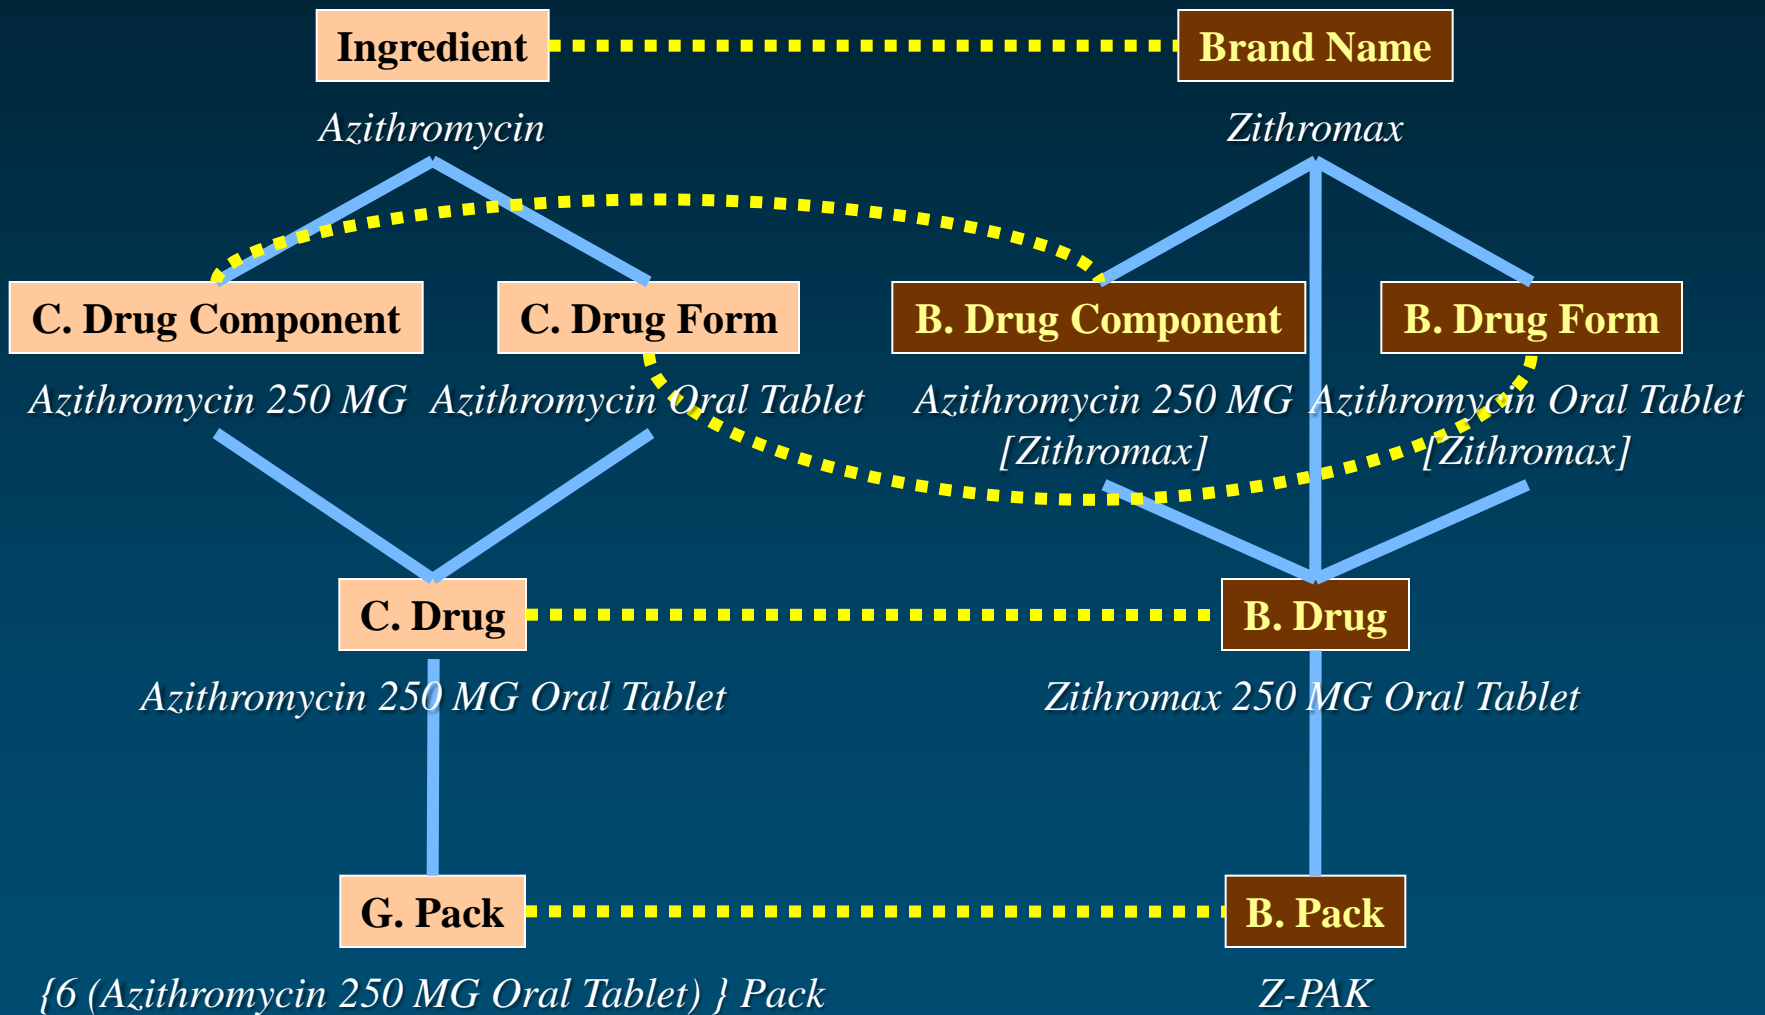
Ingredient

Brand Name

Azithromycin

Zithromax

C. Drug Component

C. Drug Form

B. Drug Component

B. Drug Form

Azithromycin 250 MG

Azithromycin Oral Tablet

Azithromycin 250 MG [Zithromax]

Azithromycin Oral Tablet [Zithromax]

C. Drug

B. Drug

Azithromycin 250 MG Oral Tablet

Zithromax 250 MG Oral Tablet

G. Pack

B. Pack

{6 (Azithromycin 250 MG Oral Tablet) } Pack

Z-PAK